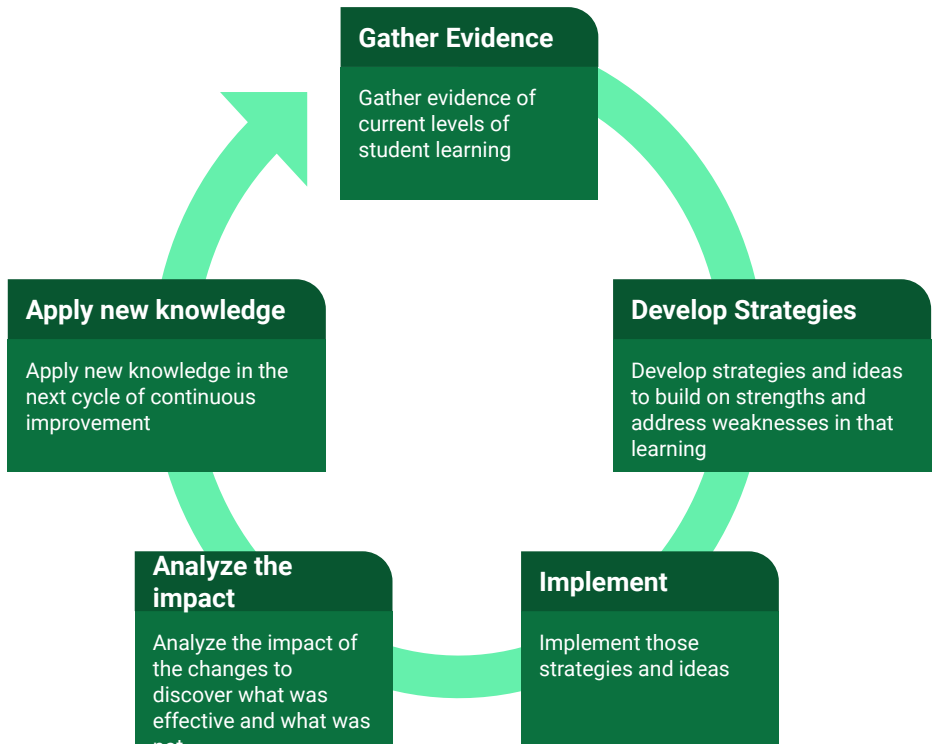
Gather Evidence

Gather evidence of current levels of student learning

Develop Strategies

Develop strategies and ideas to build on strengths and address weaknesses in that learning

Implement

Implement those strategies and ideas

Analyze the impact

Analyze the impact of the changes to discover what was effective and what was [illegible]

Apply new knowledge

Apply new knowledge in the next cycle of continuous improvement